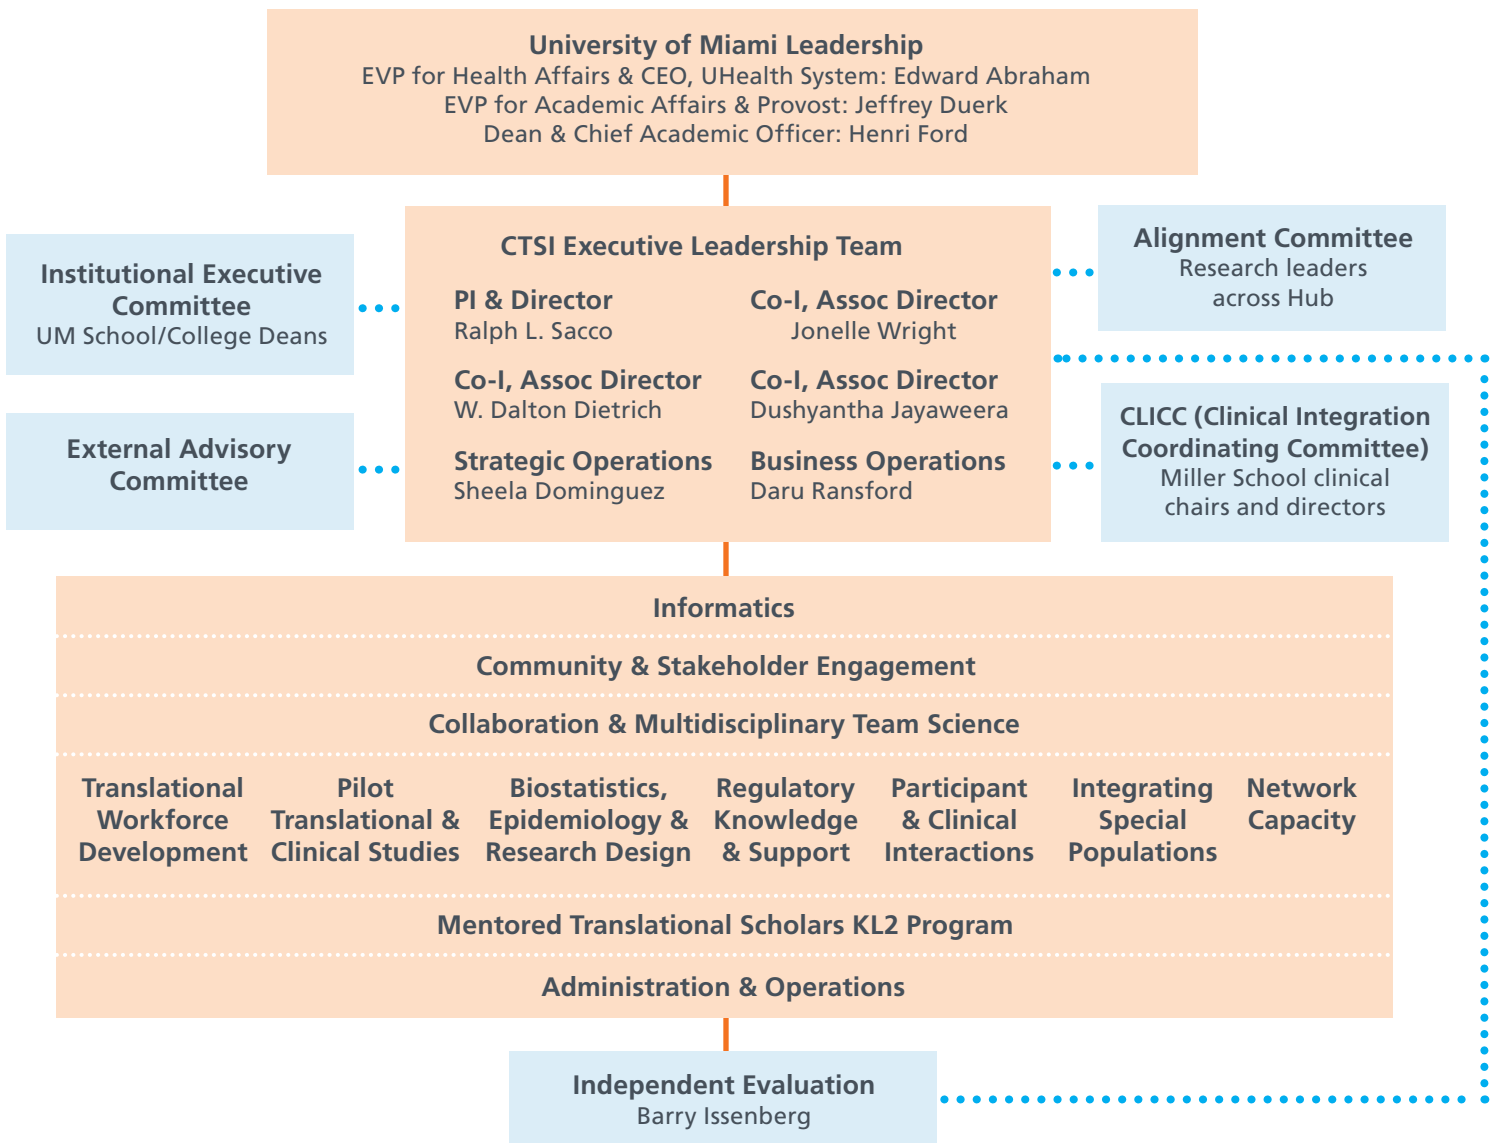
University of Miami Leadership
EVP for Health Affairs & CEO, UHealth System: Edward Abraham
EVP for Academic Affairs & Provost: Jeffrey Duerk
Dean & Chief Academic Officer: Henri Ford

Institutional Executive Committee
UM School/College Deans

External Advisory Committee

CTSI Executive Leadership Team

PI & Director
Ralph L. Sacco

Co-I, Assoc Director
Jonelle Wright

Co-I, Assoc Director
W. Dalton Dietrich

Co-I, Assoc Director
Dushyantha Jayaweera

Strategic Operations
Sheela Dominguez

Business Operations
Daru Ransford

Alignment Committee
Research leaders across Hub

CLICC (Clinical Integration Coordinating Committee)
Miller School clinical chairs and directors

Informatics

Community & Stakeholder Engagement

Collaboration & Multidisciplinary Team Science

Translational Workforce Development

Pilot Translational & Clinical Studies

Biostatistics, Epidemiology & Research Design

Regulatory Knowledge & Support

Participant & Clinical Interactions

Integrating Special Populations

Network Capacity

Mentored Translational Scholars KL2 Program

Administration & Operations

Independent Evaluation
Barry Issenberg